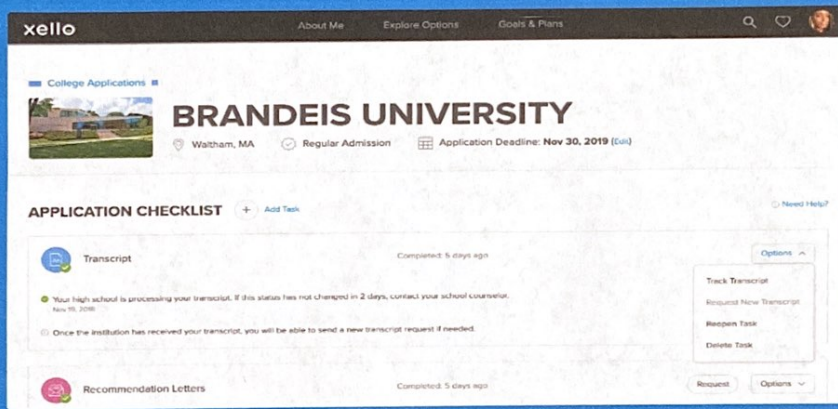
xello

About Me Explore Options Goals & Plans

College Applications

BRANDEIS UNIVERSITY

Waltham, MA Regular Admission Application Deadline: Nov 30, 2019 (Edit)

APPLICATION CHECKLIST + Add Task

Need Help?

Transcript Completed: 5 days ago Options

Your high school is processing your transcript. If this status has not changed in 2 days, contact your school counselor. Nov 15, 2018

Once the institution has received your transcript, you will be able to send a new transcript request if needed.

Track Transcript
Request New Transcript
Reopen Task
Delete Task

Recommendation Letters Completed: 5 days ago Request Options